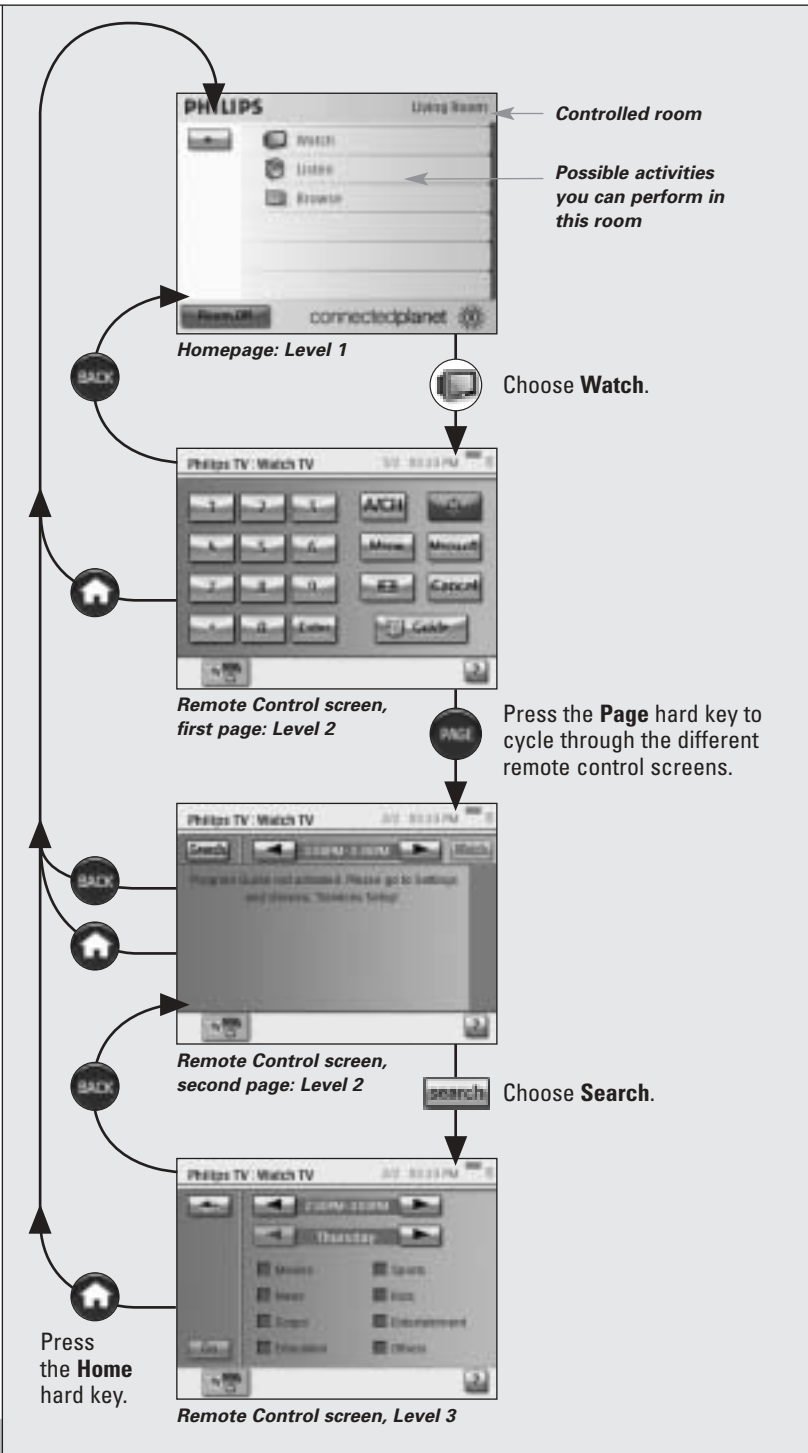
PHILIPS Living Room

Watch
Listen
Browse

Room Off connectedplanet

Controlled room

Possible activities you can perform in this room

Homepage: Level 1

BACK

Choose **Watch**.

Philips TV : Watch TV

1 2 3 A/CH
4 5 6 Menu Mousel
7 8 9 Cancel
0 Enter Guide

Remote Control screen, first page: Level 2

PAGE

Press the **Page** hard key to cycle through the different remote control screens.

Philips TV : Watch TV

Search Watch

Program Guide not activated. Please go to Settings and choose "Services Setup".

BACK

Remote Control screen, second page: Level 2

search Choose **Search**.

BACK

Philips TV : Watch TV

Thursday

Movies Sports
News Kids
Soaps Entertainment
Education Others

Press the **Home** hard key.

Remote Control screen, Level 3